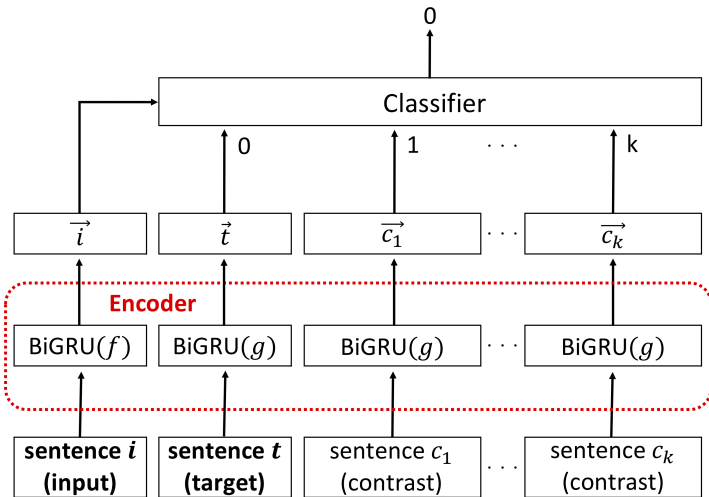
0

Classifier

0 1 · · · k

$\overrightarrow{i}$ $\vec{t}$ $\overrightarrow{c_1}$ · · · $\overrightarrow{c_k}$

Encoder

BiGRU($f$) BiGRU($g$) BiGRU($g$) · · · BiGRU($g$)

**sentence $\boldsymbol{i}$ (input)** **sentence $\boldsymbol{t}$ (target)** sentence $c_1$ (contrast) · · · sentence $c_k$ (contrast)